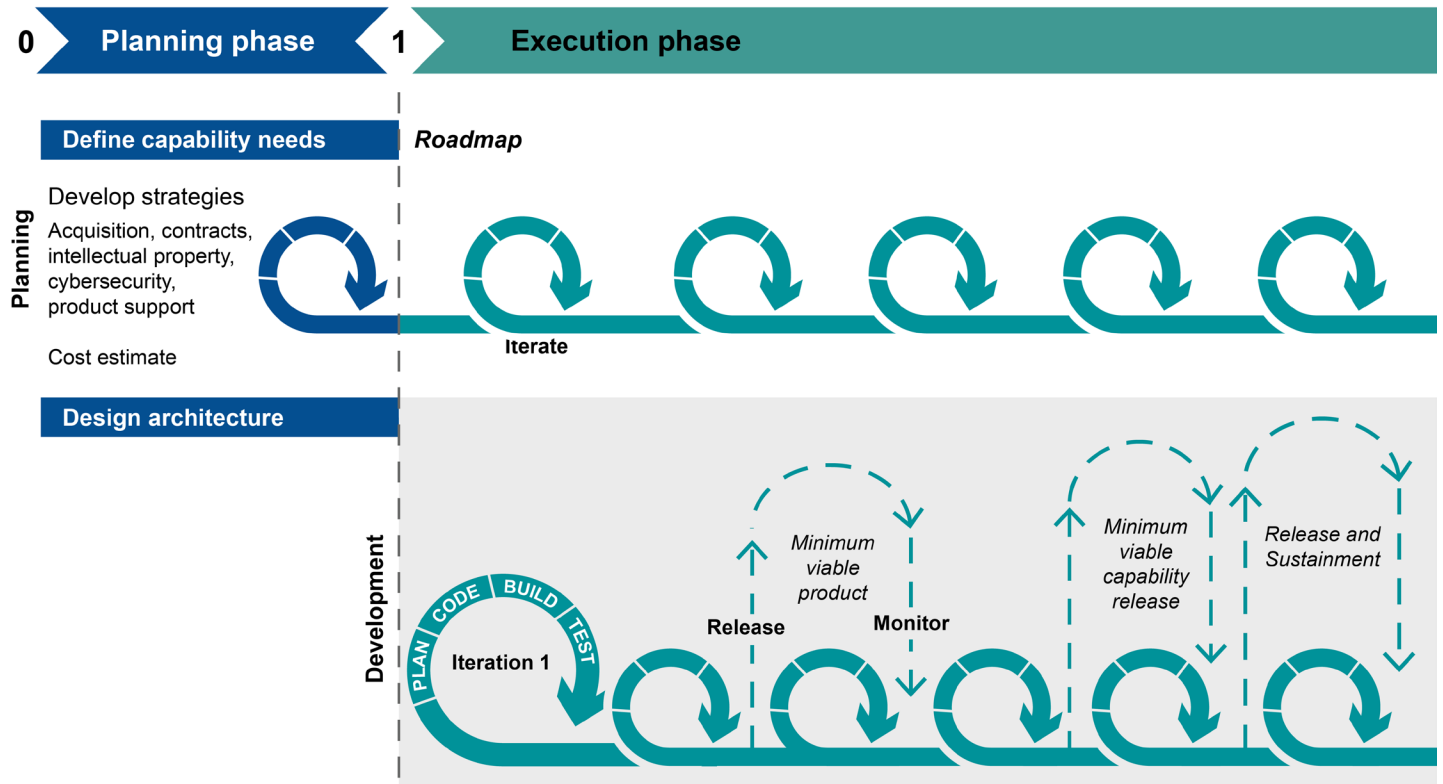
0 Planning phase 1 Execution phase

Define capability needs

Roadmap

Planning

Develop strategies

Acquisition, contracts, intellectual property, cybersecurity, product support

Cost estimate

Iterate

Design architecture

Development

PLAN CODE BUILD TEST

Iteration 1

Release

Minimum viable product

Monitor

Minimum viable capability release

Release and Sustainment